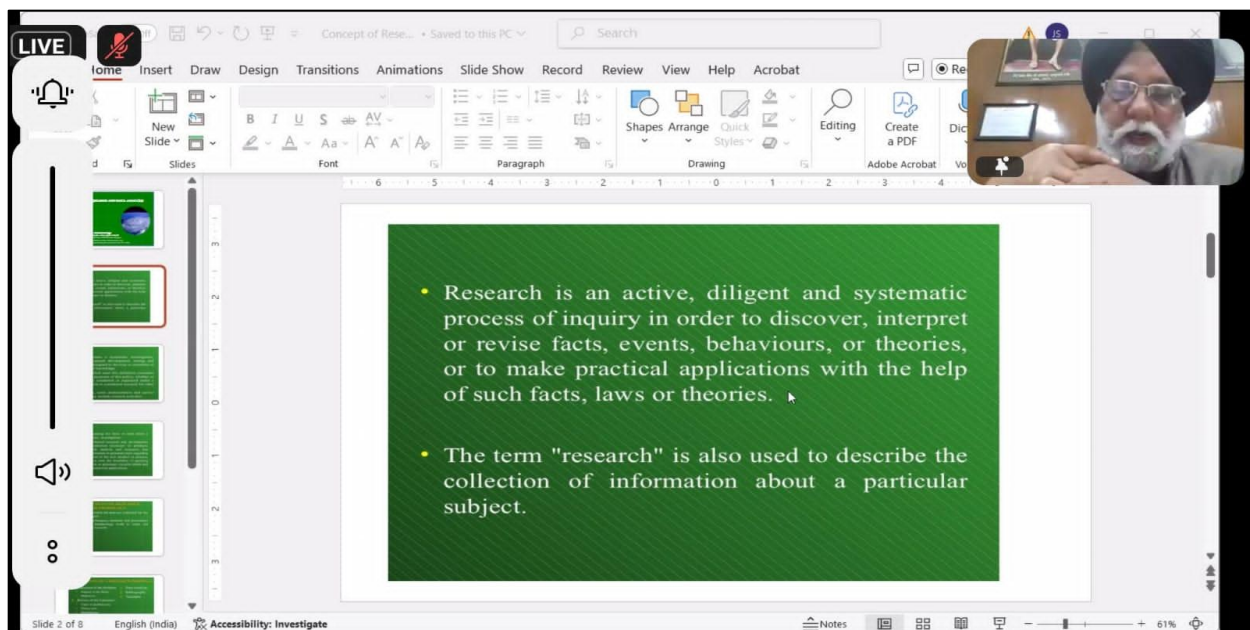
LIVE

Concept of Rese... • Saved to this PC
Search
JS

Home Insert Draw Design Transitions Animations Slide Show Record Review View Help Acrobat
Re

New Slide
Slides
B I U S ab AV
Aa A A
Font
Paragraph
Shapes Arrange Quick Styles
Drawing
Editing
Create a PDF
Adobe Acrobat
Dic
Vo

• Research is an active, diligent and systematic process of inquiry in order to discover, interpret or revise facts, events, behaviours, or theories, or to make practical applications with the help of such facts, laws or theories.

• The term "research" is also used to describe the collection of information about a particular subject.

Slide 2 of 8 English (India) Accessibility: Investigate Notes 61%